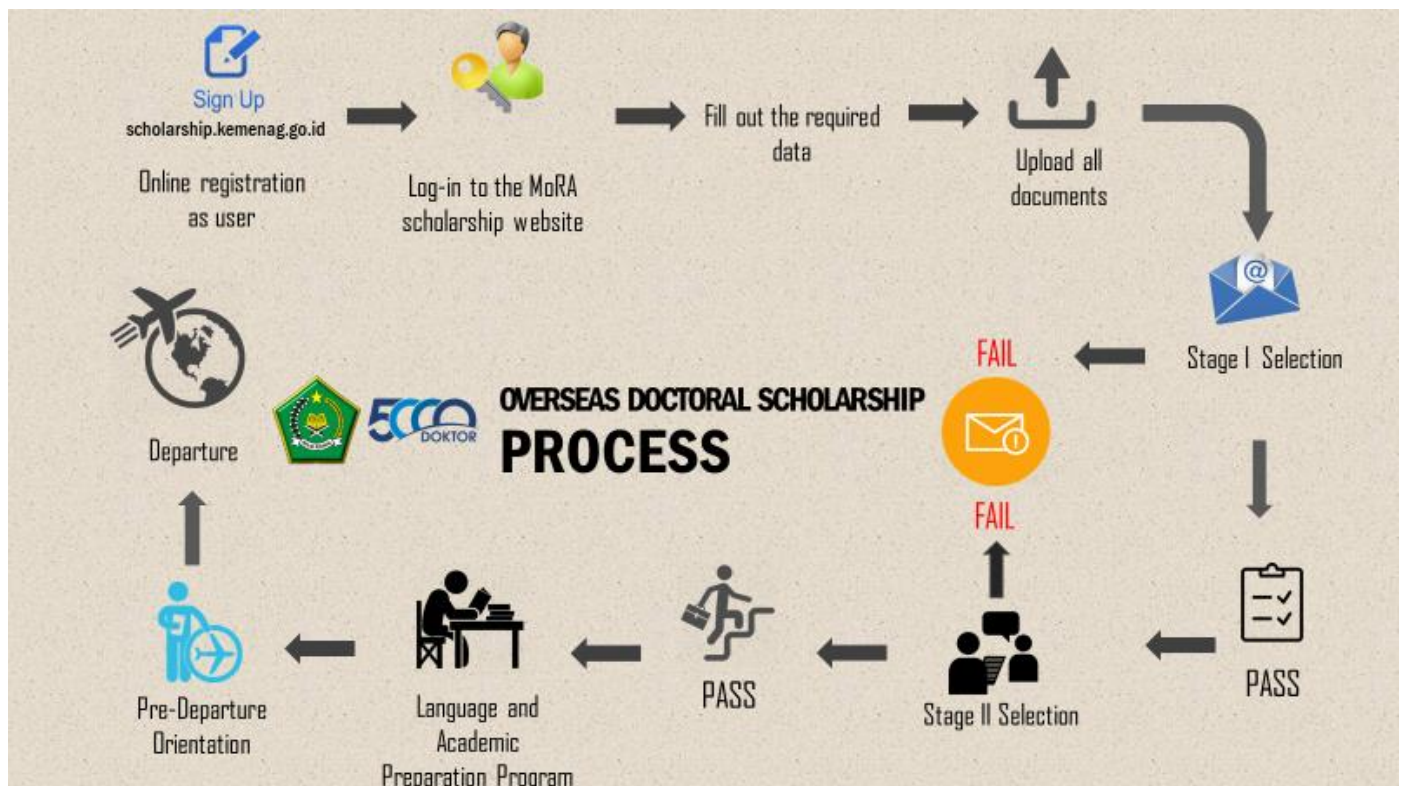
Sign Up
scholarship.kemenag.go.id

Online registration as user

Log-in to the MoRA scholarship website

Fill out the required data

Upload all documents

Stage I Selection

FAIL

OVERSEAS DOCTORAL SCHOLARSHIP
PROCESS

5000 DOKTOR

Departure

FAIL

PASS

Stage II Selection

PASS

Language and Academic Preparation Program

Pre-Departure Orientation